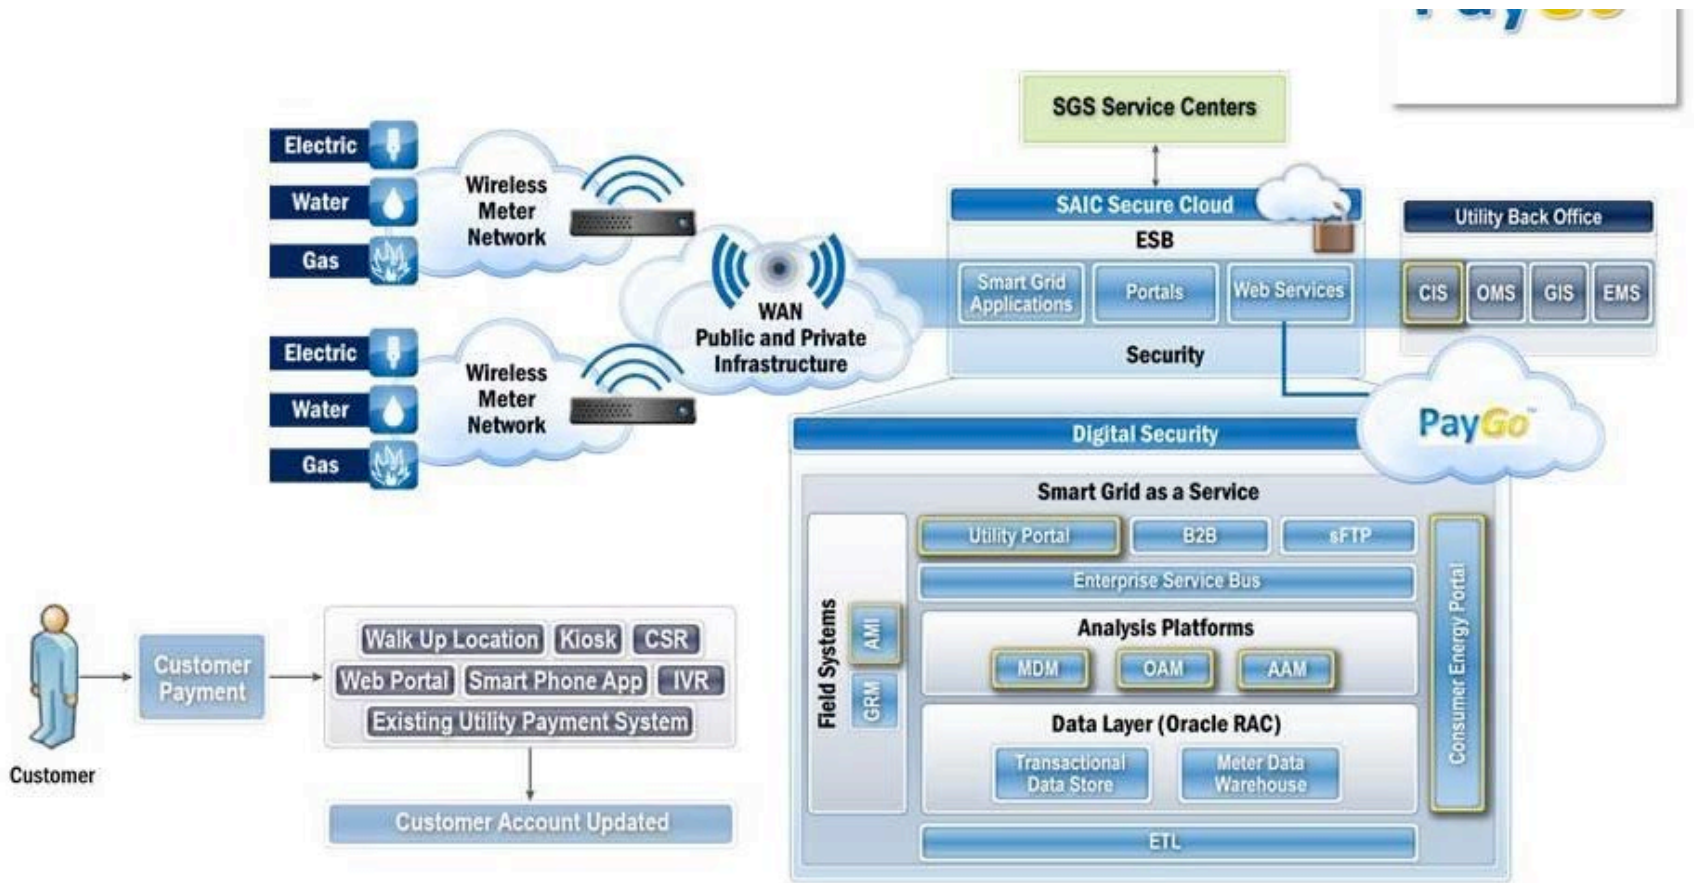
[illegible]

SGS Service Centers

Electric
Water
Gas

Wireless Meter Network

SAIC Secure Cloud
ESB
Smart Grid Applications
Portals
Web Services
Security

Utility Back Office
CIS
OMS
GIS
EMS

WAN Public and Private Infrastructure

Electric
Water
Gas

Wireless Meter Network

PayGo

Digital Security

Smart Grid as a Service
Utility Portal
B2B
sFTP
Enterprise Service Bus
Analysis Platforms
MDM
OAM
AAM
Data Layer (Oracle RAC)
Transactional Data Store
Meter Data Warehouse
ETL
Field Systems
AMI
GRM
Consumer Energy Portal

Customer
Customer Payment
Walk Up Location
Kiosk
CSR
Web Portal
Smart Phone App
IVR
Existing Utility Payment System
Customer Account Updated